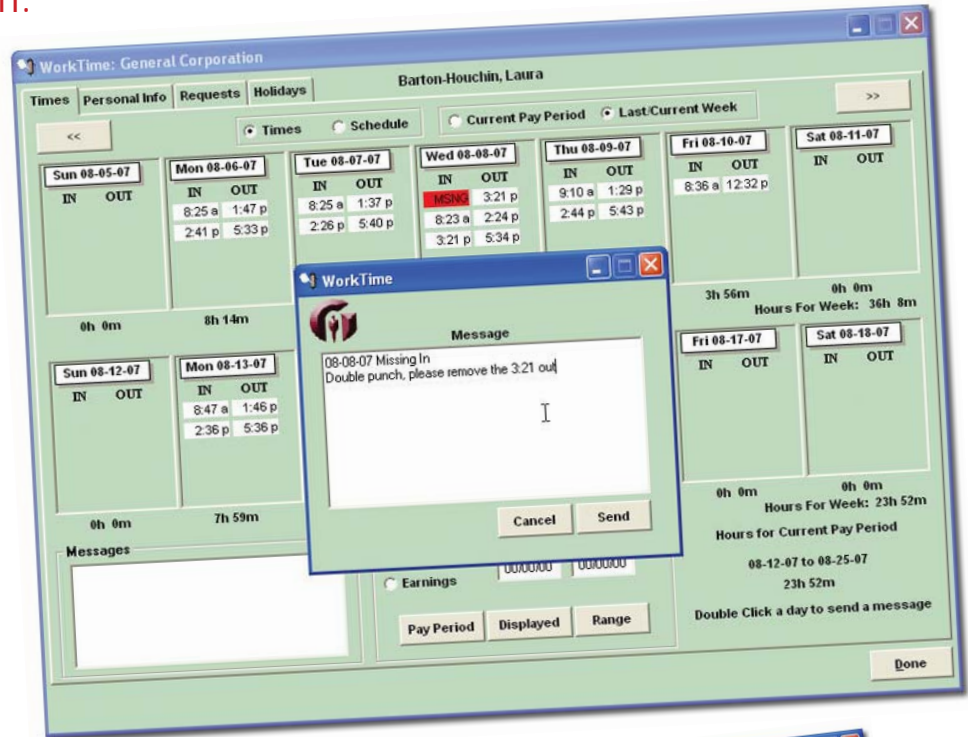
n.

WorkTime: General Corporation

Barton-Houchin, Laura

Times | Personal Info | Requests | Holidays

>>

<<

Times Schedule

Current Pay Period Last/Current Week

| Sun 08-05-07 | Mon 08-06-07 | Tue 08-07-07 | Wed 08-08-07 | Thu 08-09-07 | Fri 08-10-07 | Sat 08-11-07 |
|---|---|---|---|---|---|---|
| IN OUT | IN OUT | IN OUT | IN OUT | IN OUT | IN OUT | IN OUT |
| | 8:25 a 1:47 p | 8:25 a 1:37 p | MSNG 3:21 p | 9:10 a 1:29 p | 8:36 a 12:32 p | |
| | 2:41 p 5:33 p | 2:26 p 5:40 p | 8:23 a 2:24 p | 2:44 p 5:43 p | | |
| | | | 3:21 p 5:34 p | | | |

0h 0m 8h 14m 3h 56m 0h 0m

Hours For Week: 36h 8m

| Sun 08-12-07 | Mon 08-13-07 | Fri 08-17-07 | Sat 08-18-07 |
|---|---|---|---|
| IN OUT | IN OUT | IN OUT | IN OUT |
| | 8:47 a 1:46 p | | |
| | 2:36 p 5:36 p | | |

0h 0m 7h 59m 0h 0m 0h 0m

Hours For Week: 23h 52m

Hours for Current Pay Period

08-12-07 to 08-25-07

23h 52m

Double Click a day to send a message

Messages

Earnings 00/00/00 00/00/00

Pay Period Displayed Range

Done

WorkTime

Message

08-08-07 Missing In
Double punch, please remove the 3:21 out

Cancel Send